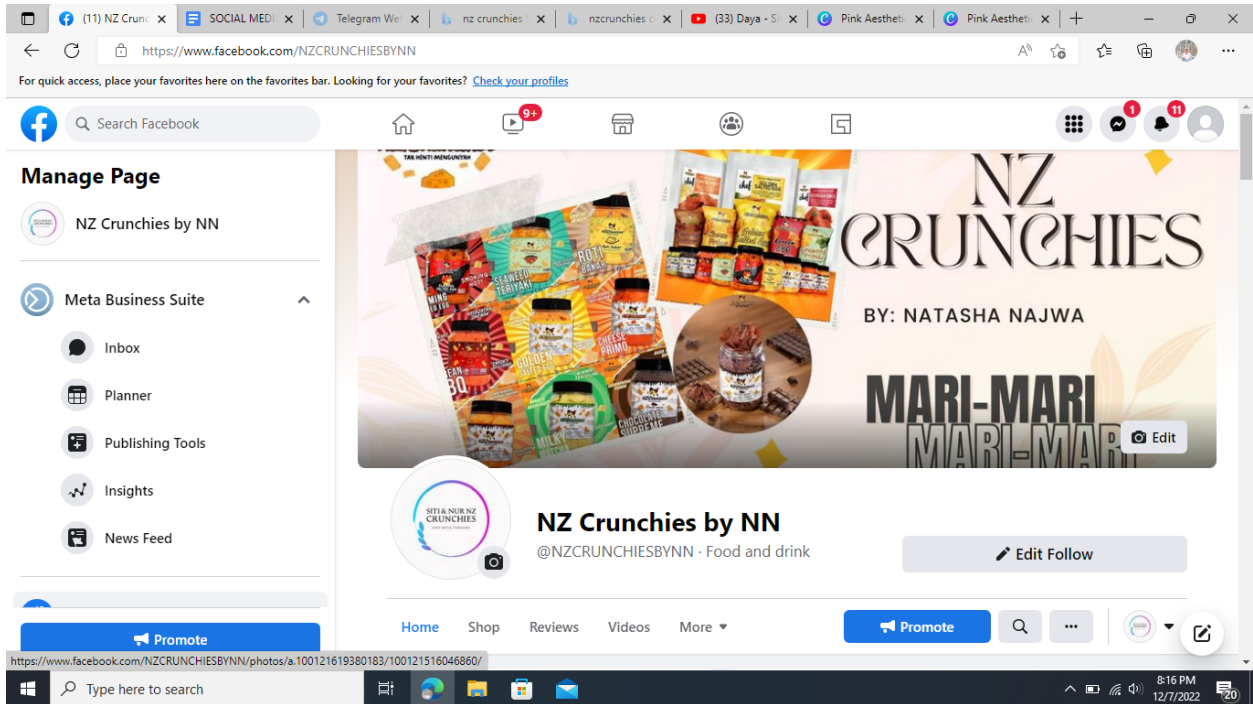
(11) NZ Crunc | SOCIAL MEDI | Telegram We | nz crunchies | nzcrunchies | (33) Daya - S | Pink Aestheti | Pink Aestheti

https://www.facebook.com/NZCRUNCHIESBYNN

For quick access, place your favorites here on the favorites bar. Looking for your favorites? Check your profiles

Search Facebook

9+

1

11

Manage Page

NZ Crunchies by NN

Meta Business Suite

Inbox

Planner

Publishing Tools

Insights

News Feed

Promote

TAK HENTI MENGUNYAH

SEAWEED TERIYAKI

ROTI BAKAR

GOLDEN

CHEESE PRIMO

CHOCOLATE SUPREME

MILKY

BBQ

NZ CRUNCHIES

BY: NATASHA NAJWA

MARI-MARI

MARI-MARI

Edit

SITI & NUR NZ CRUNCHIES

NZ Crunchies by NN

@NZCRUNCHIESBYNN · Food and drink

Edit Follow

Home Shop Reviews Videos More

Promote

https://www.facebook.com/NZCRUNCHIESBYNN/photos/a.100121619380183/100121516046860/

Type here to search

8:16 PM
12/7/2022

20